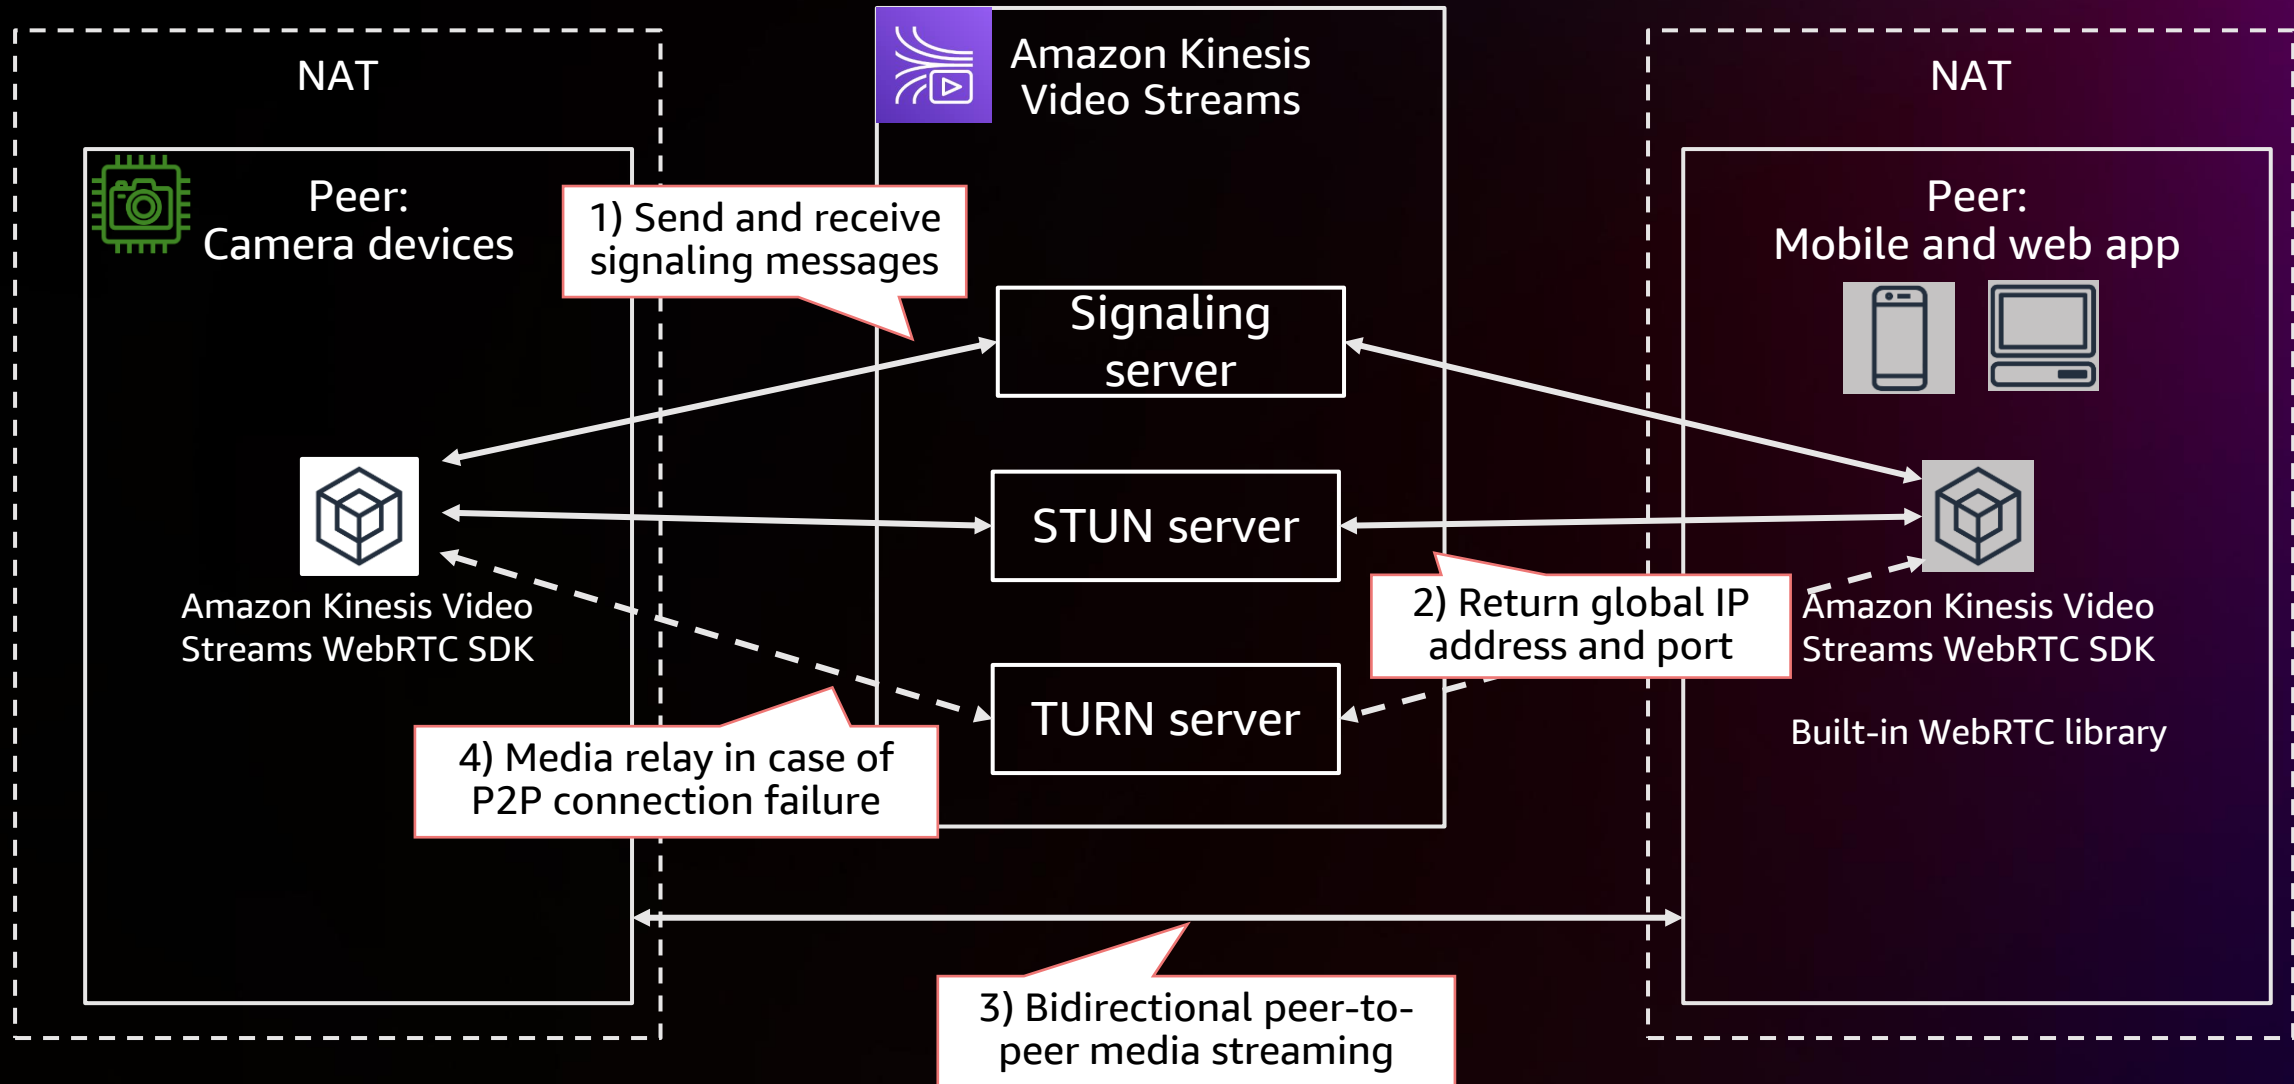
NAT

Amazon Kinesis Video Streams

NAT

Peer: Camera devices

1) Send and receive signaling messages

Peer: Mobile and web app

Signaling server

STUN server

Amazon Kinesis Video Streams WebRTC SDK

2) Return global IP address and port

Amazon Kinesis Video Streams WebRTC SDK

TURN server

Built-in WebRTC library

4) Media relay in case of P2P connection failure

3) Bidirectional peer-to-peer media streaming